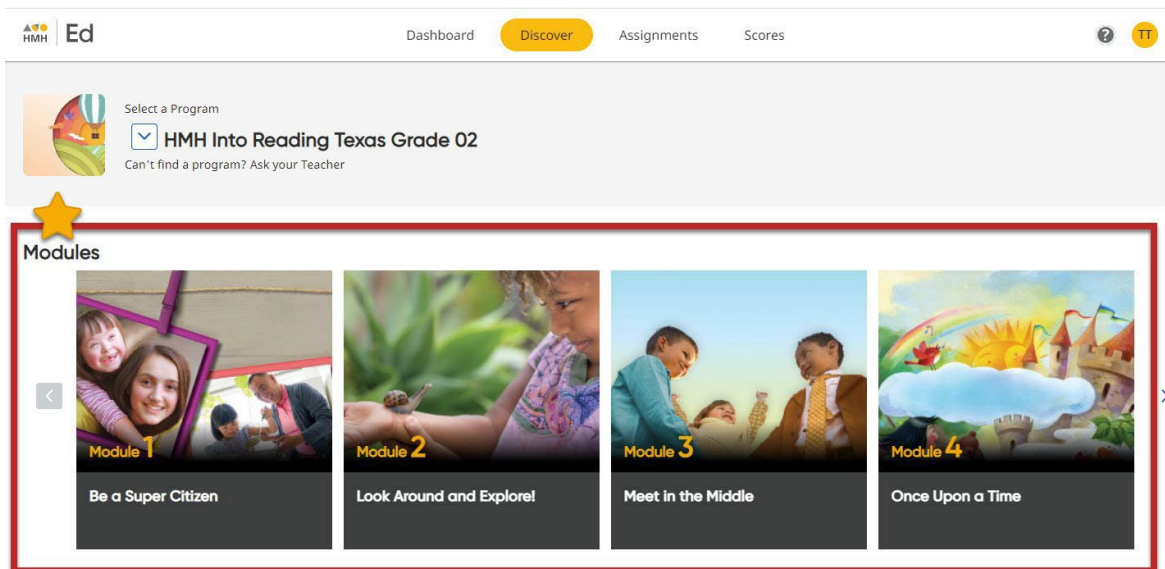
HMH | Ed

Dashboard Discover Assignments Scores

TT

Select a Program
HMH Into Reading Texas Grade 02
Can't find a program? Ask your Teacher

Modules

Module 1
Be a Super Citizen

Module 2
Look Around and Explore!

Module 3
Meet in the Middle

Module 4
Once Upon a Time